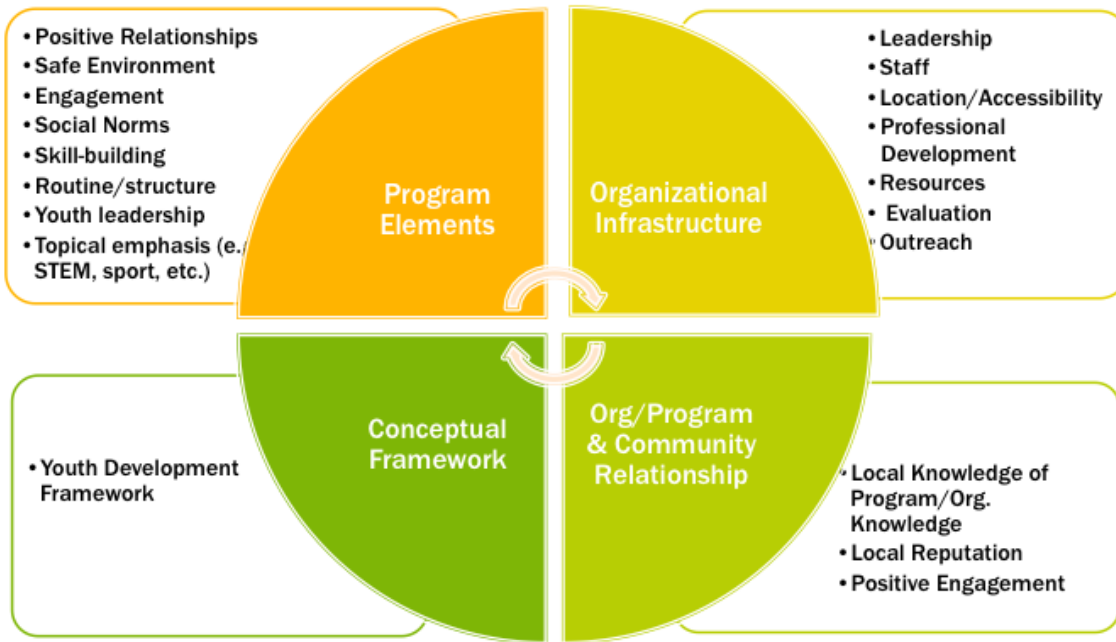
• Positive Relationships
• Safe Environment
• Engagement
• Social Norms
• Skill-building
• Routine/structure
• Youth leadership
• Topical emphasis (e.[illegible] STEM, sport, etc.)

Program Elements

Organizational Infrastructure

• Leadership
• Staff
• Location/Accessibility
• Professional Development
• Resources
• Evaluation
• Outreach

Conceptual Framework

• Youth Development Framework

Org/Program & Community Relationship

• Local Knowledge of Program/Org. Knowledge
• Local Reputation
• Positive Engagement